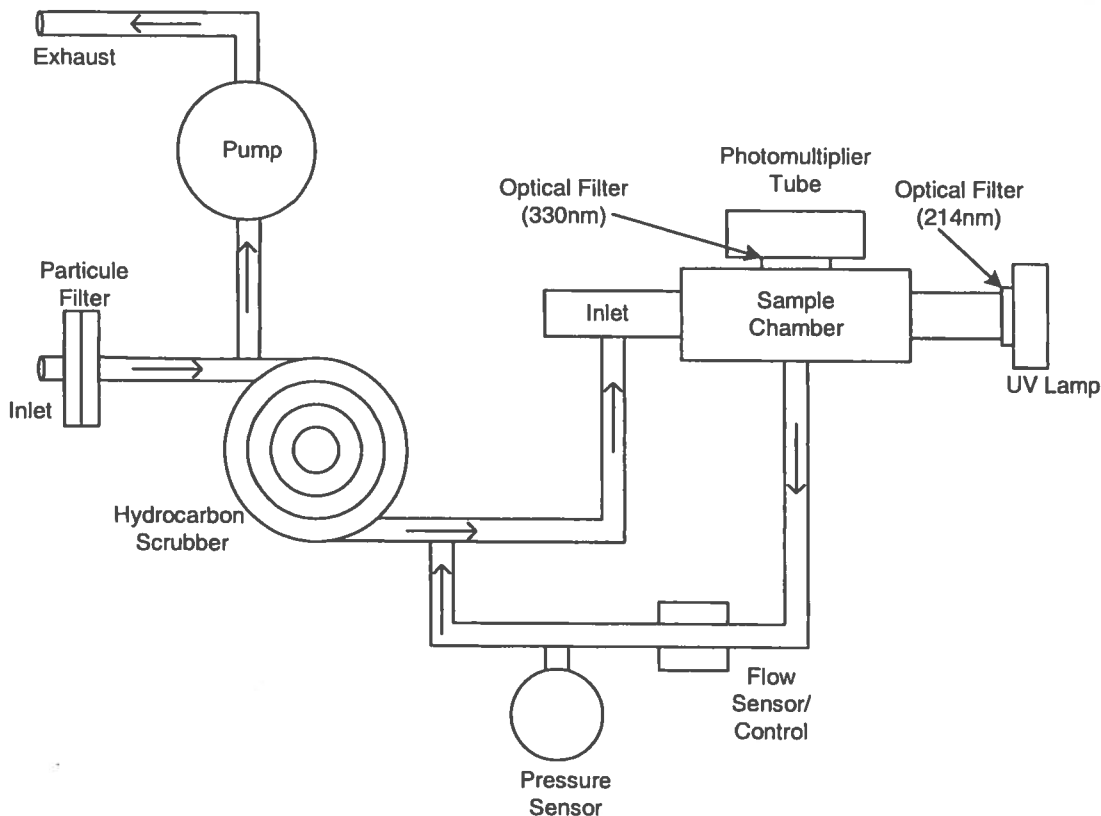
Exhaust

Pump

Photomultiplier Tube

Optical Filter (330nm)

Optical Filter (214nm)

Particule Filter

Inlet

Sample Chamber

Inlet

UV Lamp

Hydrocarbon Scrubber

Flow Sensor/ Control

Pressure Sensor